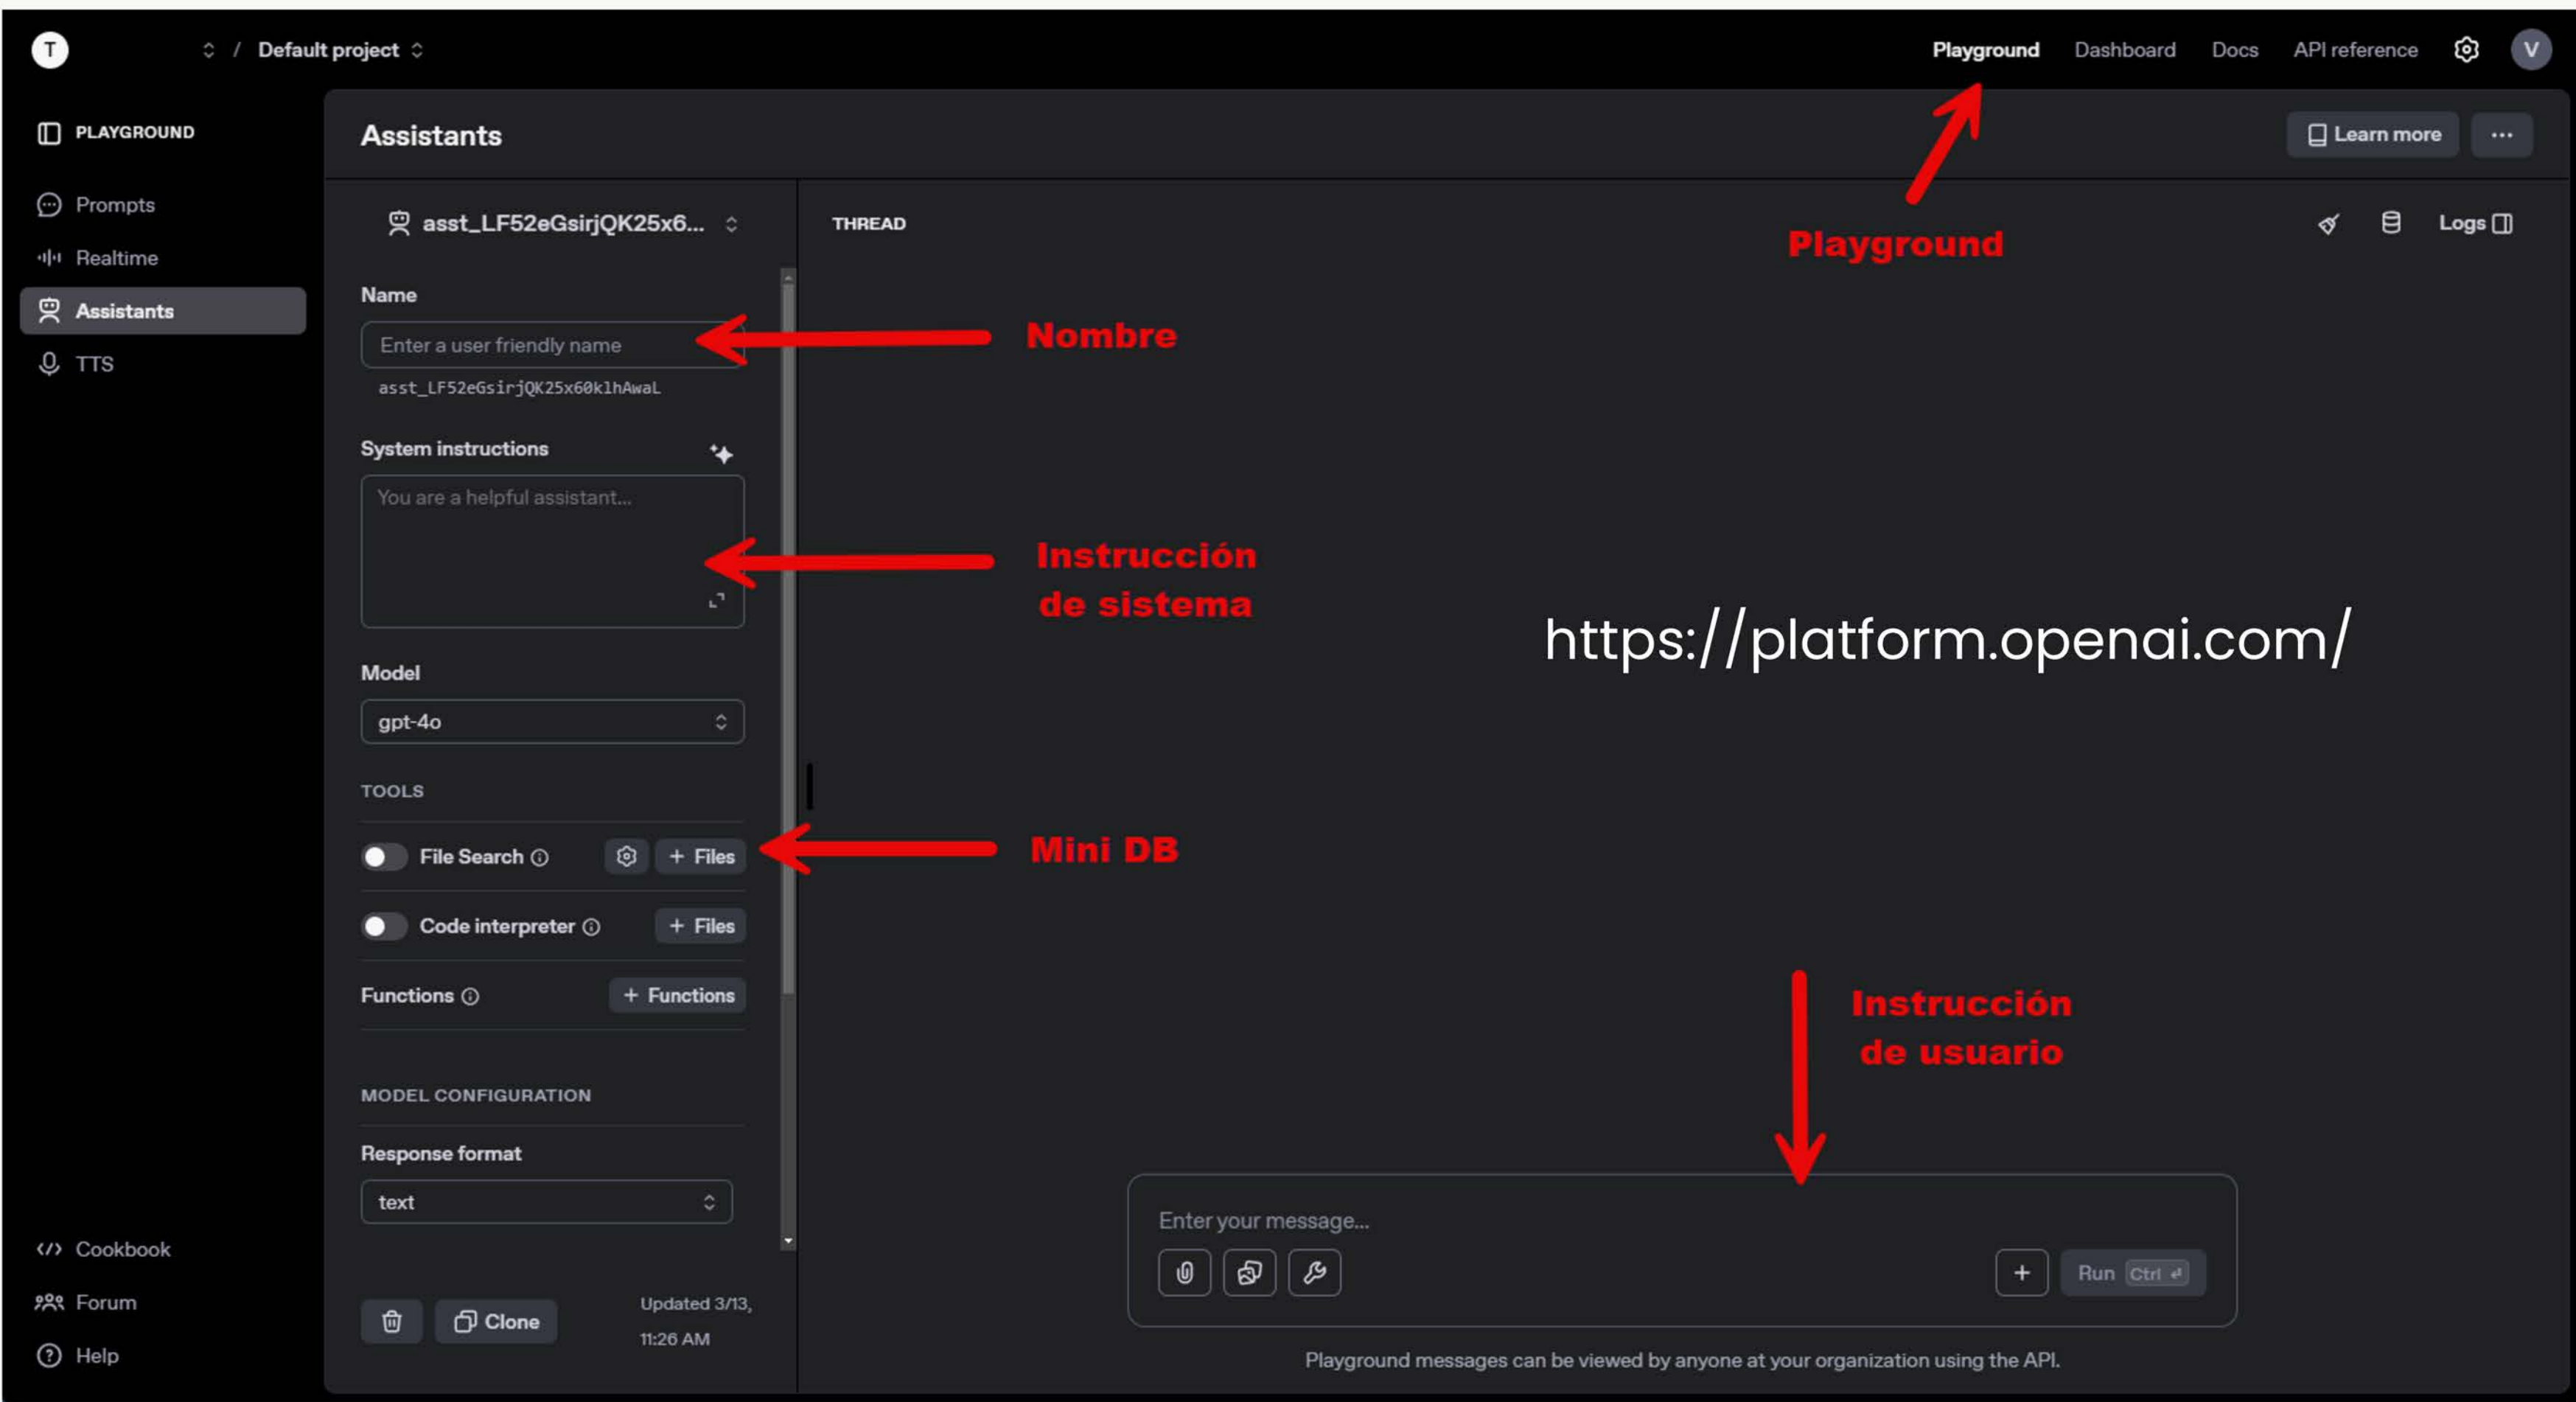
T / Default project

Playground Dashboard Docs API reference V

PLAYGROUND

Prompts

Realtime

Assistants

TTS

Assistants

Learn more ···

asst_LF52eGsirjQK25x6...

THREAD

Logs

Playground

Name

Enter a user friendly name

Nombre

asst_LF52eGsirjQK25x60klhAwaL

System instructions

You are a helpful assistant...

Instrucción de sistema

https://platform.openai.com/

Model

gpt-4o

TOOLS

File Search ⓘ + Files

Mini DB

Code interpreter ⓘ + Files

Functions ⓘ + Functions

Instrucción de usuario

MODEL CONFIGURATION

Response format

text

Enter your message...

+ Run Ctrl

Cookbook

Forum

Help

Clone

Updated 3/13, 11:26 AM

Playground messages can be viewed by anyone at your organization using the API.